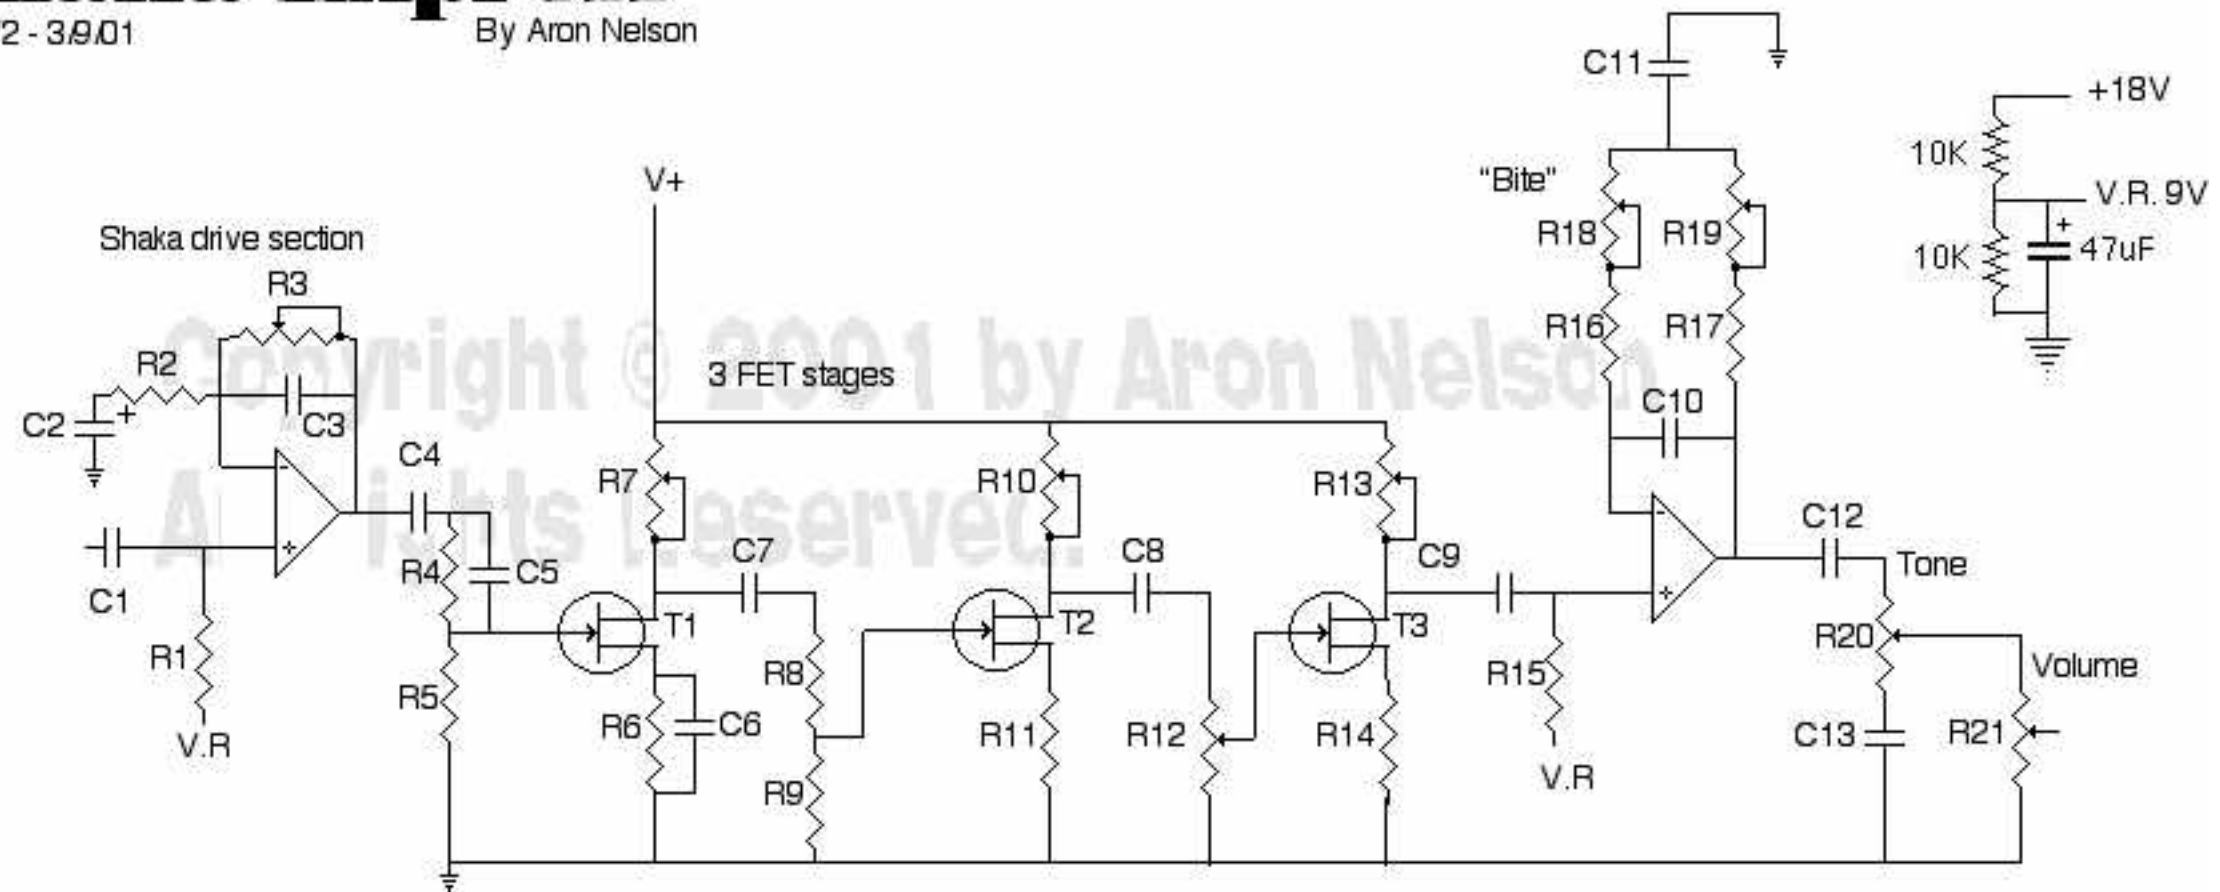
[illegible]
2 - 3/9/01

By Aron Nelson

Copyright © 2001 by Aron Nelson
All rights Reserved.

Shaka drive section

R3
R2
C2
C3
C1
R1
V.R
C4
R4
C5
R5

V+

3 FET stages

R7
C7
T1
R6
C6
R8
R9
R10
C8
T2
R11
R12
R13
C9
T3
R14
R15
V.R

C11
"Bite"
R18
R19
R16
R17
C10
C12
Tone
R20
Volume
C13
R21

+18V
10K
V.R. 9V
10K
47uF